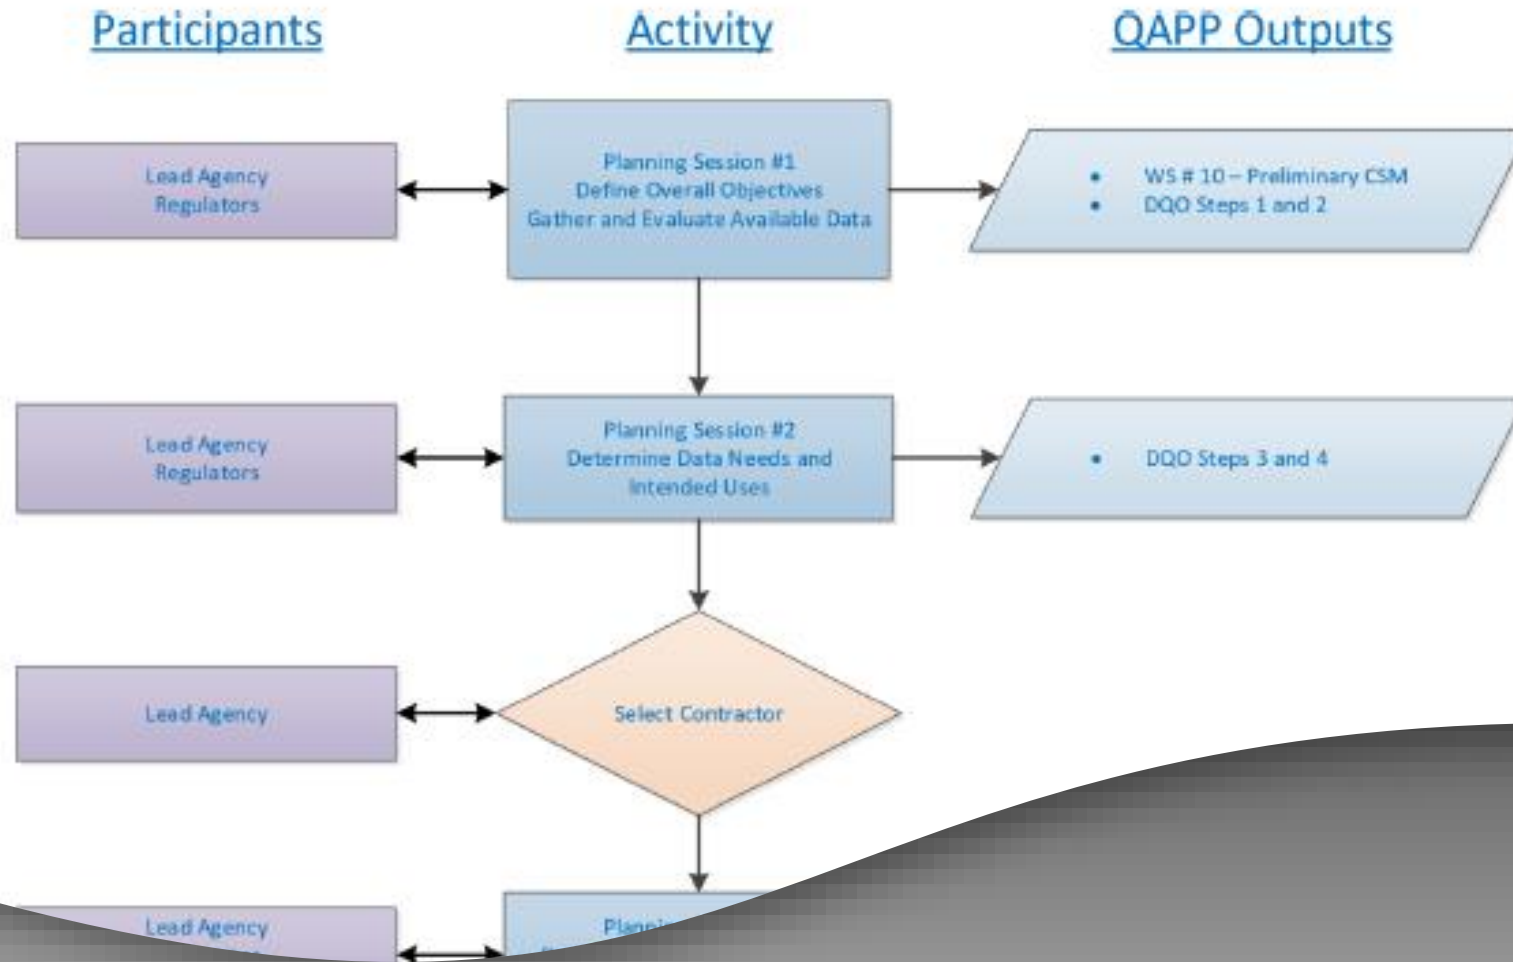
Participants

Activity

QAPP Outputs

Lead Agency
Regulators

Planning Session #1
Define Overall Objectives
Gather and Evaluate Available Data

- WS # 10 – Preliminary CSM
- DQO Steps 1 and 2

Lead Agency
Regulators

Planning Session #2
Determine Data Needs and Intended Uses

- DQO Steps 3 and 4

Lead Agency

Select Contractor

Lead Agency

Planni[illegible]